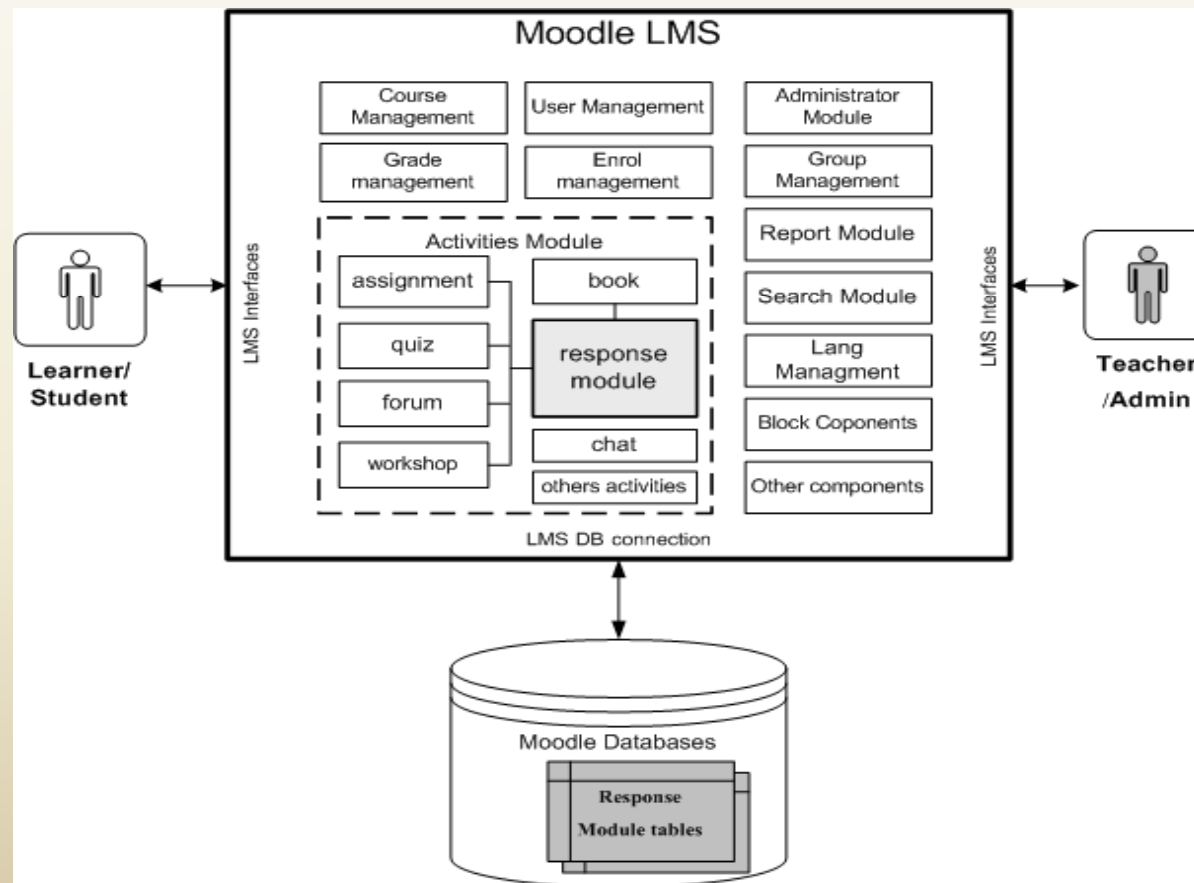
Moodle LMS

Course Management

User Management

Administrator Module

Grade management

Enrol management

Group Management

Activities Module

assignment

book

quiz

response module

forum

workshop

chat

others activities

Report Module

Search Module

Lang Managment

Block Coponents

Other components

LMS Interfaces

LMS Interfaces

LMS DB connection

Learner/ Student

Teacher /Admin

Moodle Databases

Response Module tables